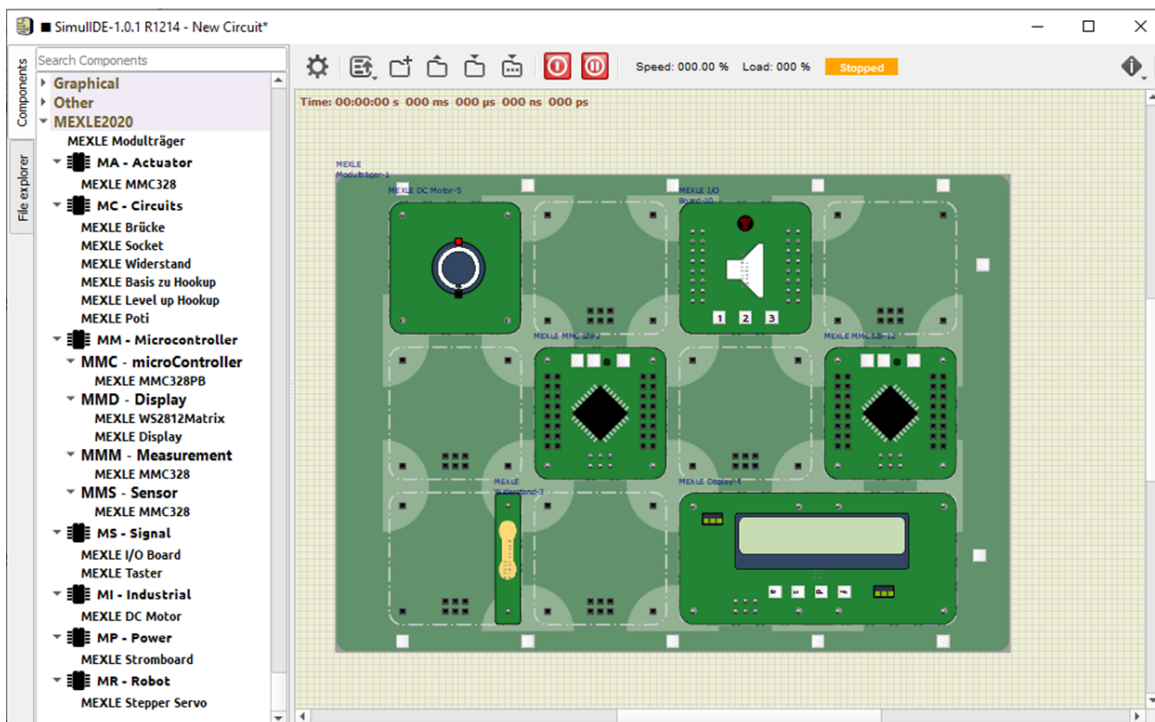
SimulIDE-1.0.1 R1214 - New Circuit*

Components
File explorer

Search Components

Graphical
Other
MEXLE2020
MEXLE Modulträger
MA - Actuator
MEXLE MMC328
MC - Circuits
MEXLE Brücke
MEXLE Socket
MEXLE Widerstand
MEXLE Basis zu Hookup
MEXLE Level up Hookup
MEXLE Poti
MM - Microcontroller
MMC - microController
MEXLE MMC328PB
MMD - Display
MEXLE WS2812Matrix
MEXLE Display
MMM - Measurement
MEXLE MMC328
MMS - Sensor
MEXLE MMC328
MS - Signal
MEXLE I/O Board
MEXLE Taster
MI - Industrial
MEXLE DC Motor
MP - Power
MEXLE Stromboard
MR - Robot
MEXLE Stepper Servo

Speed: 000.00 % Load: 000 % Stopped

Time: 00:00:00 s 000 ms 000 µs 000 ns 000 ps

MEXLE Modulträger-1
MEXLE DC Motor-5
MEXLE I/O Board-10
1 2 3
MEXLE MMC328-2
MEXLE MMC328-12
MEXLE Widerstand-1
MEXLE Display-4